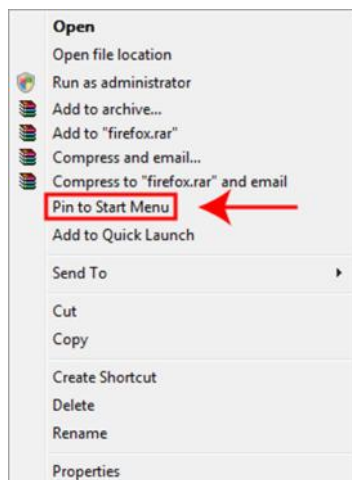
Open
Open file location
Run as administrator
Add to archive...
Add to "firefox.rar"
Compress and email...
Compress to "firefox.rar" and email
Pin to Start Menu
Add to Quick Launch

Send To

Cut
Copy

Create Shortcut
Delete
Rename

Properties